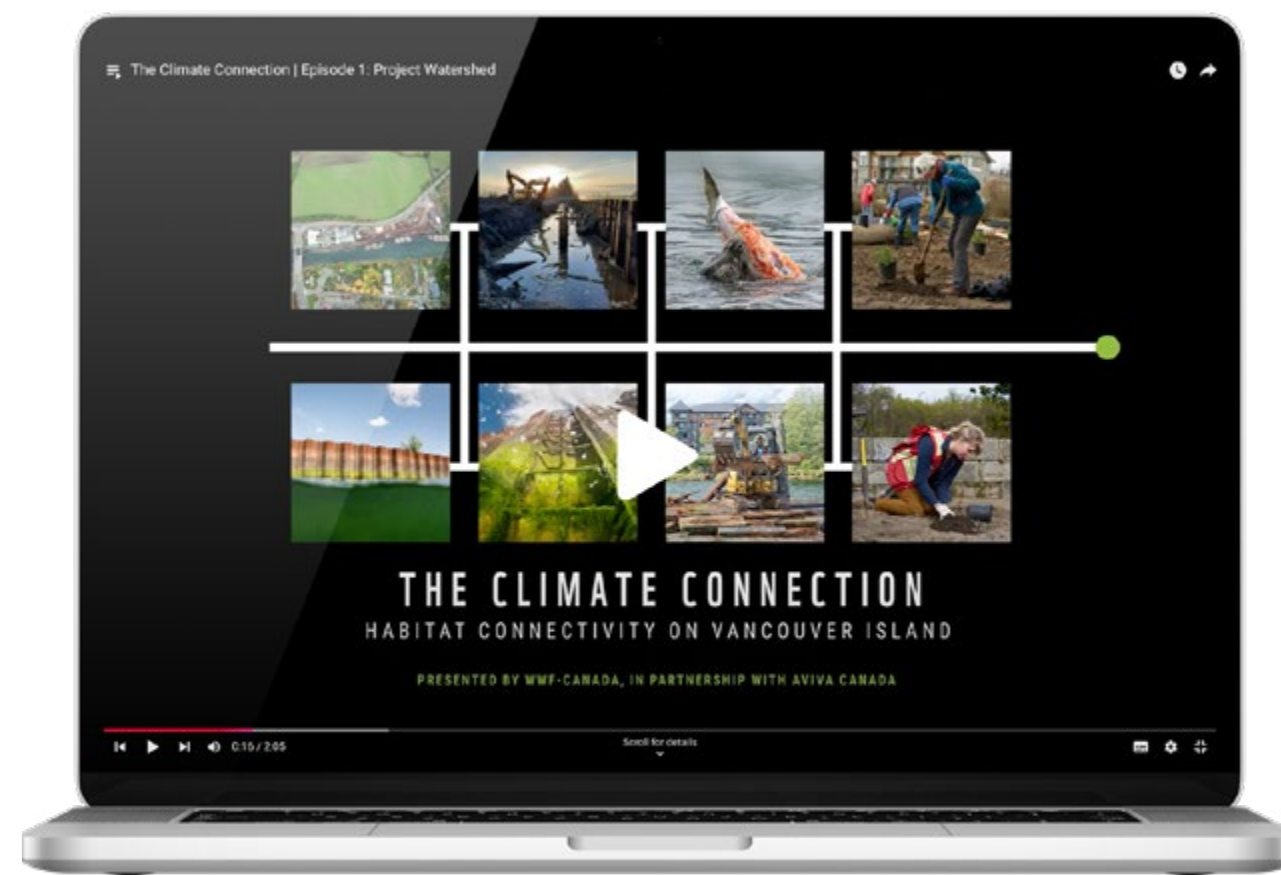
The Climate Connection | Episode 1: Project Watershed

THE CLIMATE CONNECTION
HABITAT CONNECTIVITY ON VANCOUVER ISLAND

PRESENTED BY WWF-CANADA, IN PARTNERSHIP WITH AVIVA CANADA

0:15 / 2:05

Scroll for details